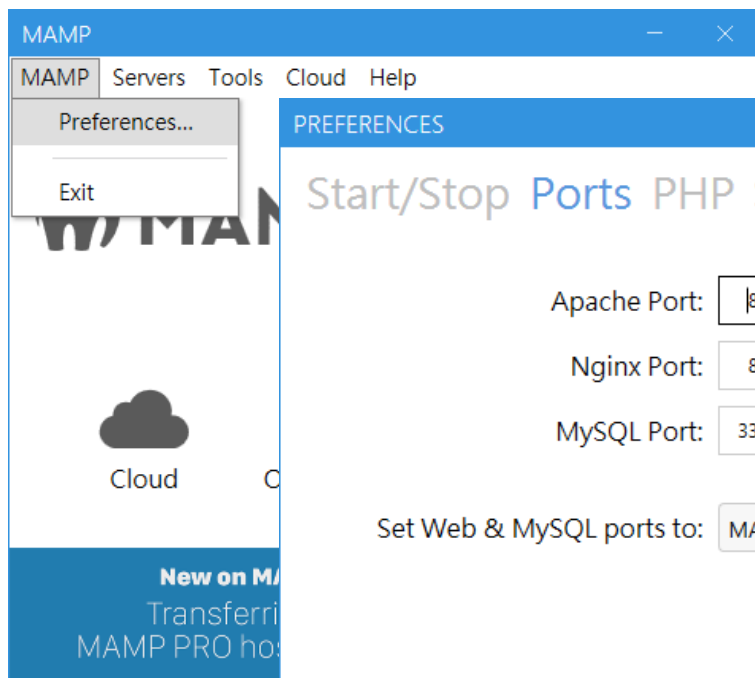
MAMP

MAMP Servers Tools Cloud Help

Preferences...

Exit

MAM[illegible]

Cloud

C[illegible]

New on MA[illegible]

Transferri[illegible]

MAMP PRO ho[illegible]

PREFERENCES

Start/Stop Ports PHP

Apache Port: 8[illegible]

Nginx Port: 8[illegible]

MySQL Port: 33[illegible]

Set Web & MySQL ports to: MA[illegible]